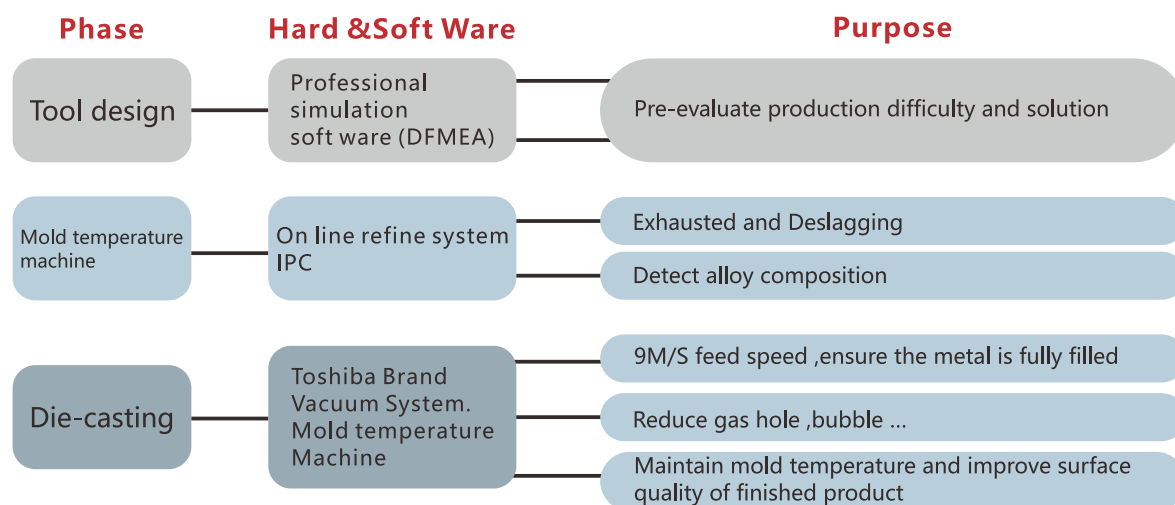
Phase

Hard &Soft Ware

Purpose

Tool design

Professional simulation soft ware (DFMEA)

Pre-evaluate production difficulty and solution

Mold temperature machine

On line refine system IPC

Exhausted and Deslagging

Detect alloy composition

Die-casting

Toshiba Brand Vacuum System. Mold temperature Machine

9M/S feed speed ,ensure the metal is fully filled

Reduce gas hole ,bubble ...

Maintain mold temperature and improve surface quality of finished product